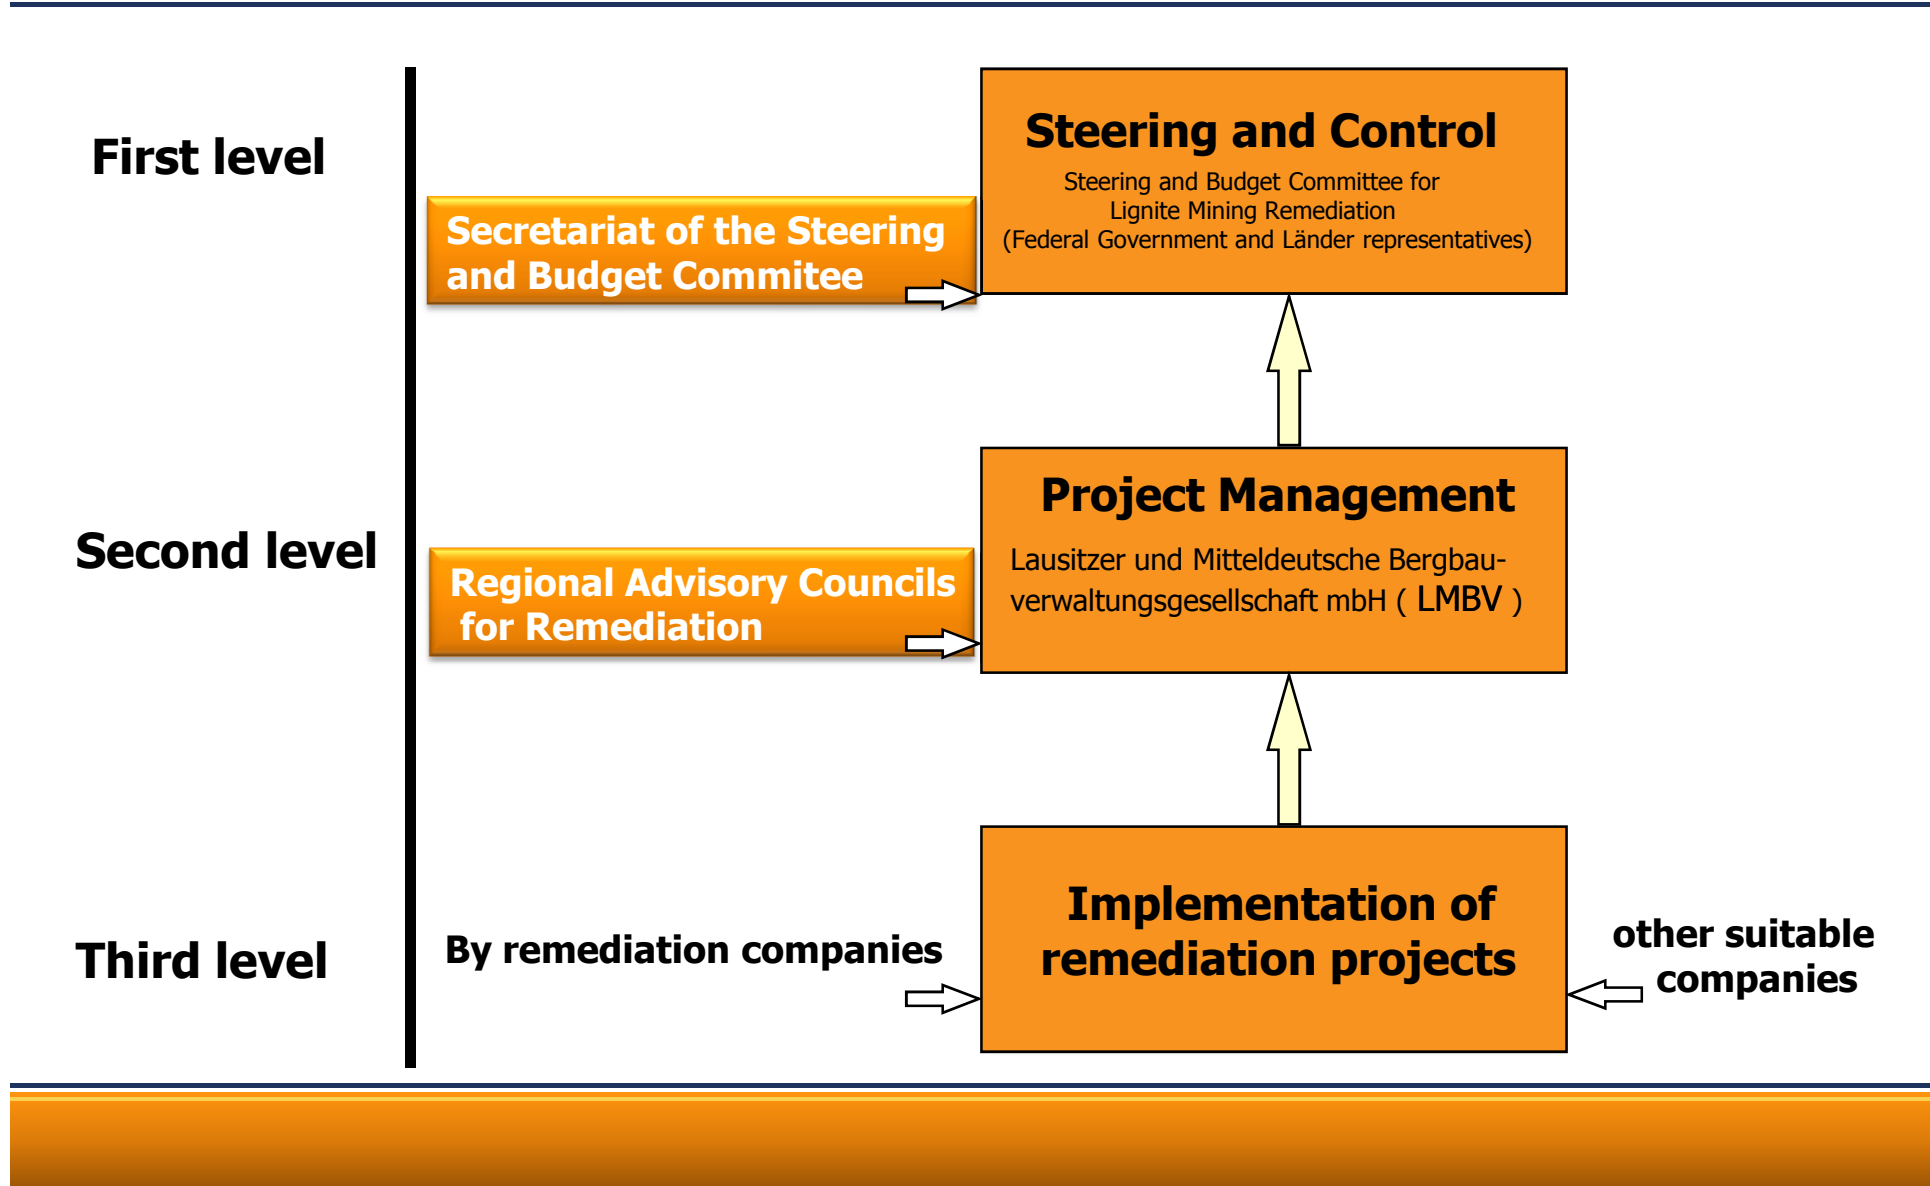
First level

Secretariat of the Steering and Budget Commitee

Steering and Control

Steering and Budget Committee for Lignite Mining Remediation (Federal Government and Länder representatives)

Second level

Regional Advisory Councils for Remediation

Project Management

Lausitzer und Mitteldeutsche Bergbauverwaltungsgesellschaft mbH ( LMBV )

Third level

By remediation companies

Implementation of remediation projects

other suitable companies